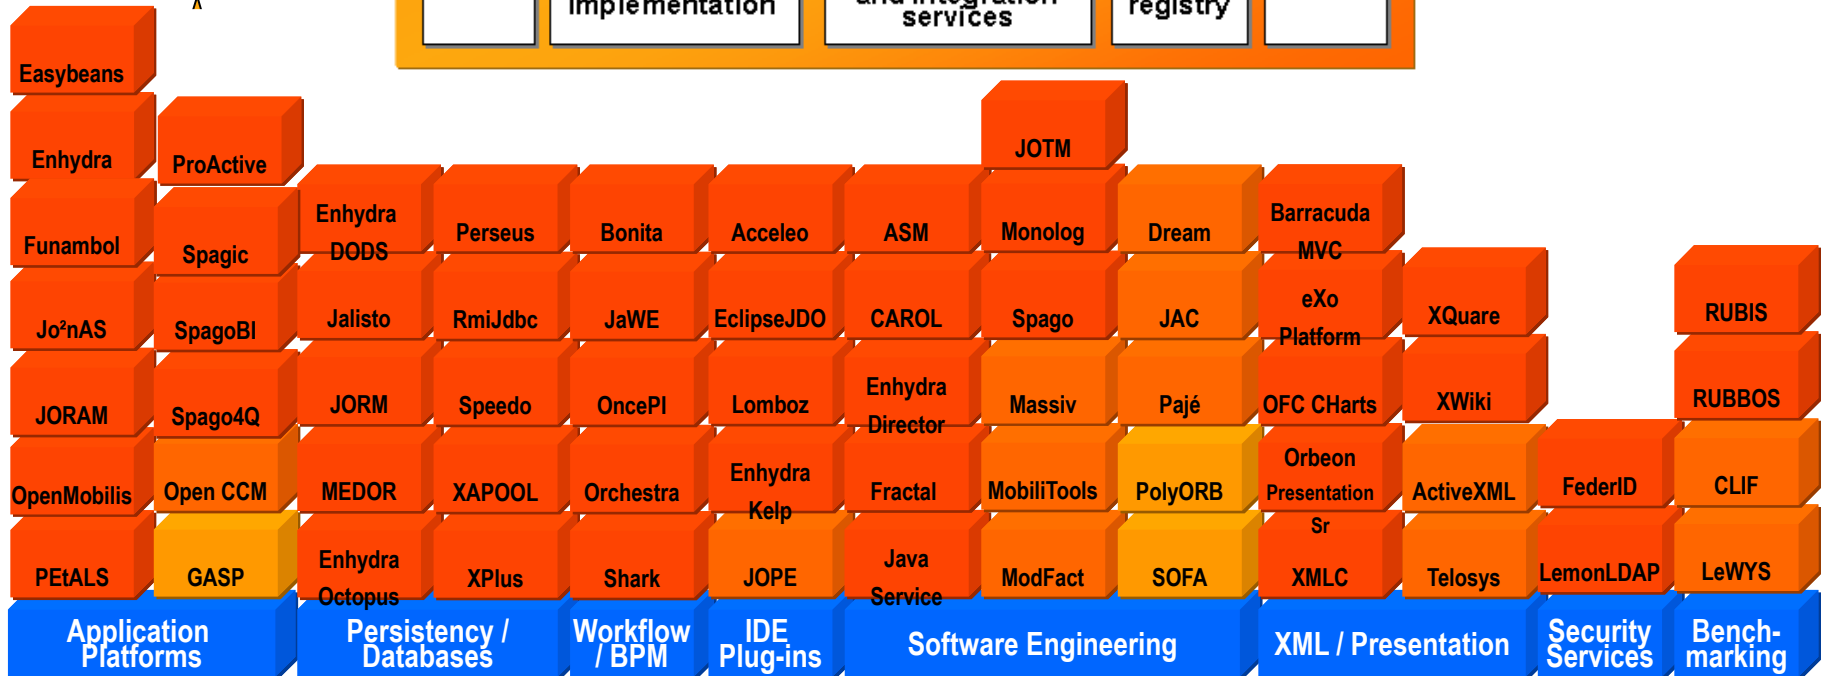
implementation

and integration services

registry

Easybeans

Enhydra

ProActive

Funambol

Spagic

Jo²nAS

SpagoBI

JORAM

Spago4Q

OpenMobilis

Open CCM

PEtALS

GASP

Enhydra DODS

Jalisto

JORM

MEDOR

Enhydra Octopus

Perseus

RmiJdbc

Speedo

XAPOOL

XPlus

Bonita

JaWE

OncePI

Orchestra

Shark

Acceleo

EclipseJDO

Lomboz

Enhydra Kelp

JOPE

JOTM

ASM

CAROL

Enhydra Director

Fractal

Java Service

Monolog

Spago

Massiv

MobiliTools

ModFact

Dream

JAC

Pajé

PolyORB

SOFA

Barracuda MVC

eXo Platform

OFC CHarts

Orbeon Presentation Sr

XMLC

XQuare

XWiki

ActiveXML

Telosys

FederID

LemonLDAP

RUBIS

RUBBOS

CLIF

LeWYS

Application Platforms

Persistency / Databases

Workflow / BPM

IDE Plug-ins

Software Engineering

XML / Presentation

Security Services

Bench-marking